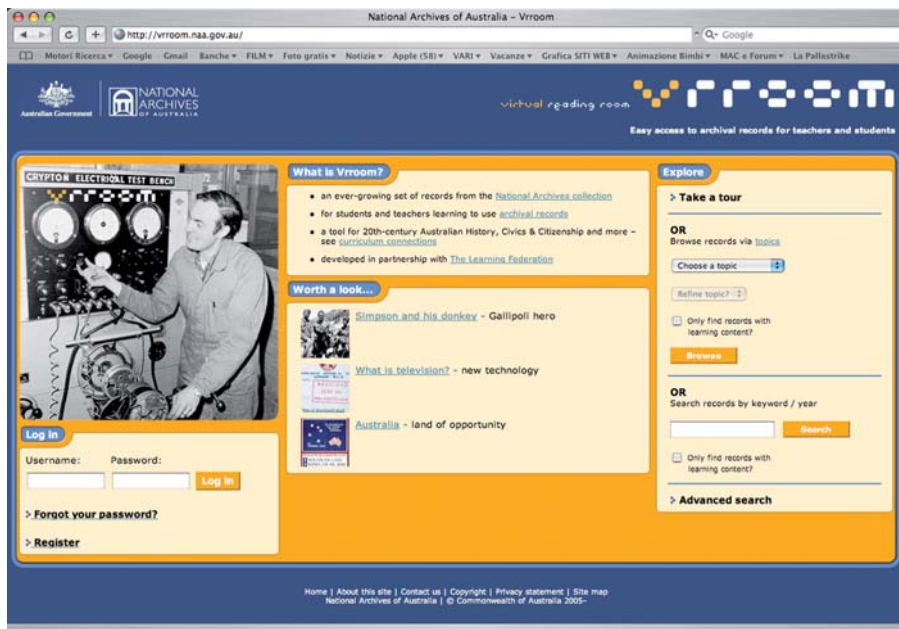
National Archives of Australia – Vrroom

http://vrroom.naa.gov.au/

Q- Google

Motori Ricerca ▾ Google Gmail Banche ▾ FILM ▾ Foto gratis ▾ Notizie ▾ Apple (58) ▾ VARI ▾ Vacanze ▾ Grafica SITI WEB ▾ Animazione Bimbi ▾ MAC e Forum ▾ La Pallastrike

Australian Government

NATIONAL ARCHIVES OF AUSTRALIA

virtual reading room vrroom

Easy access to archival records for teachers and students

CRYPTON ELECTRICAL TEST BENCH

vrroom

What is Vrroom?

• an ever-growing set of records from the National Archives collection
• for students and teachers learning to use archival records
• a tool for 20th-century Australian History, Civics & Citizenship and more – see curriculum connections
• developed in partnership with The Learning Federation

Worth a look...

Simpson and his donkey - Gallipoli hero

What is television? - new technology

Australia - land of opportunity

Explore

> Take a tour

OR
Browse records via topics

Choose a topic

Refine topic?

Only find records with learning content?

Browse

OR
Search records by keyword / year

Search

Only find records with learning content?

> Advanced search

Log in

Username: Password:

Log in

> Forgot your password?

> Register

Home | About this site | Contact us | Copyright | Privacy statement | Site map
National Archives of Australia | © Commonwealth of Australia 2005–